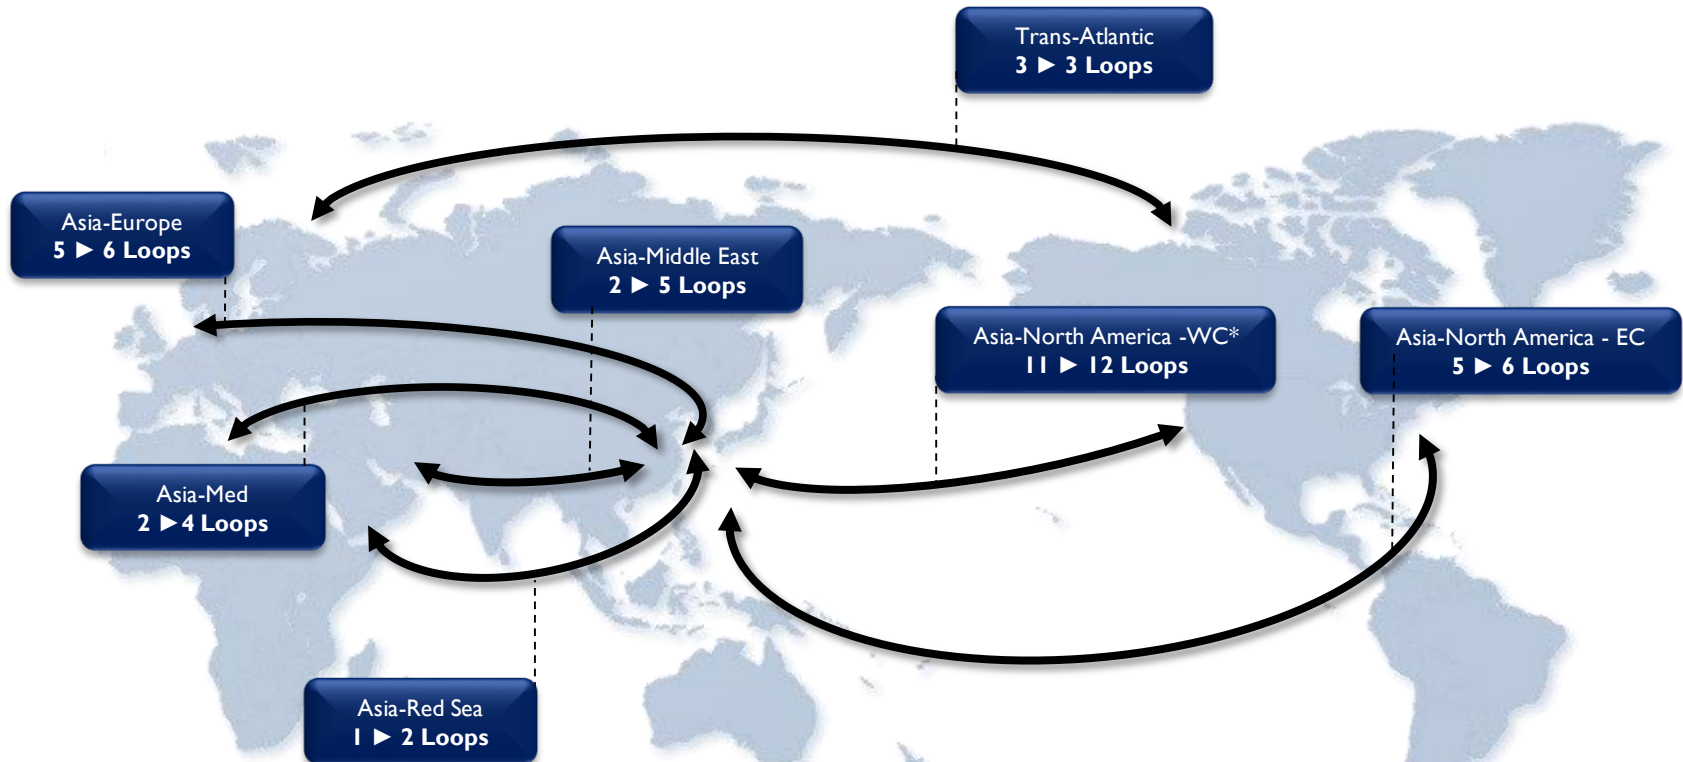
Trans-Atlantic
3 ► 3 Loops

Asia-Europe
5 ► 6 Loops

Asia-Middle East
2 ► 5 Loops

Asia-North America -WC*
11 ► 12 Loops

Asia-North America - EC
5 ► 6 Loops

Asia-Med
2 ►4 Loops

Asia-Red Sea
1 ► 2 Loops